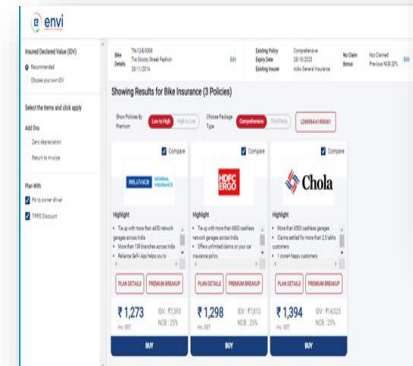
envi

Insured Declared Value (IDV)
Recommended
Choose your own IDV

Select the items and click apply

Add Ons
Zero depreciation
Return to Invoice

Plan With
PA to owner driver
TPPD Discount

Bike Details
TN-12-B-0000
TVS Scooty Streak Fashion
28-11-2014
Edit

Existing Policy
Expiry Date
Existing Insurer
Comprehensive
28-10-2023
Kotak General Insurance

No Claim Bonus
Not Claimed
Previous NCB 20%
Edit

Showing Results for Bike Insurance (3 Policies)

Show Policies By Premium
Low to High
High to Low

Choose Package Type
Comprehensive
Third Party

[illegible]

Compare
RELIANCE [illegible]
Highlight
• Tie up with more than 4400 network garages across India
• More than 139 branches across India
• Reliance SelfI-App helps you to
PLAN DETAILS
PREMIUM BREAKUP
₹1,273
Inc. GST
IDV : ₹7,350
NCB : 25%
BUY

Compare
HDFC ERGO
Highlight
• Tie up with more than 6000 cashless network garages across India
• Offers unlimited claims on your car insurance policy
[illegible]
PLAN DETAILS
PREMIUM BREAKUP
₹1,298
Inc. GST
IDV : ₹7,613
NCB : 25%
BUY

Compare
Chola
Highlight
• More than 6500 cashless garages
• Claims settled for more than 2.5 lakhs customers
• 1 crore+ happy customers
PLAN DETAILS
PREMIUM BREAKUP
₹1,394
Inc. GST
IDV : ₹14,025
NCB : 25%
BUY